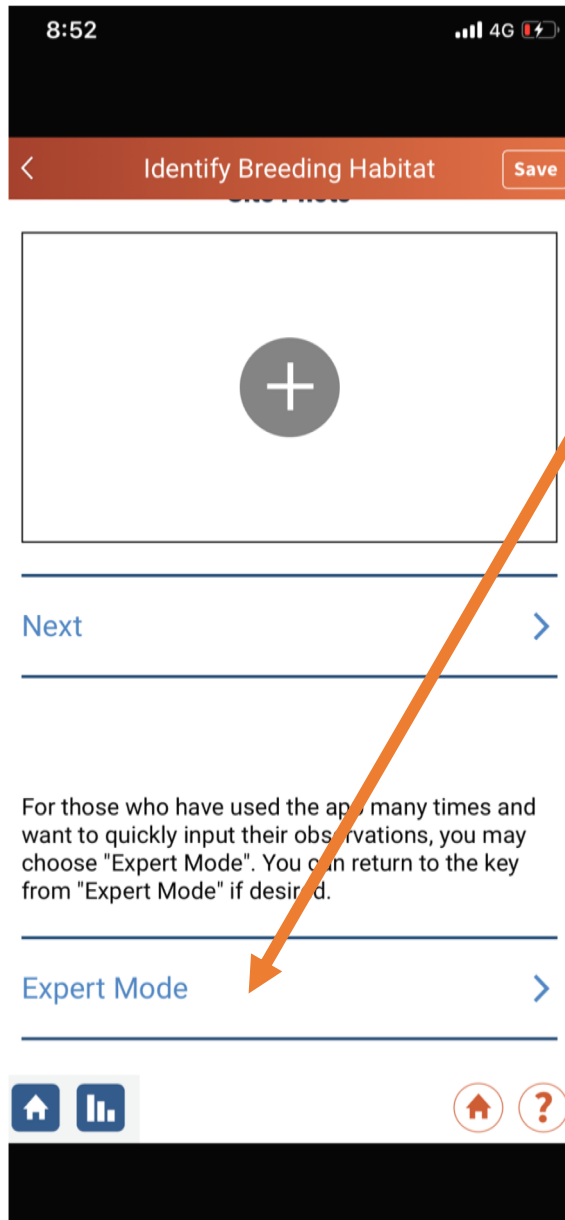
8:52

4G

Identify Breeding Habitat

Save

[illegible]

Next

For those who have used the ap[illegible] many times and want to quickly input their obs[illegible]rvations, you may choose "Expert Mode". You c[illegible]n return to the key from "Expert Mode" if desir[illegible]d.

Expert Mode

?